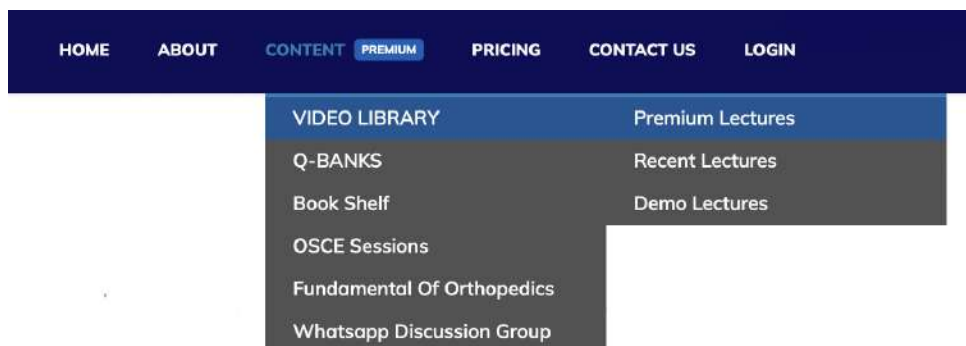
HOME ABOUT CONTENT PREMIUM PRICING CONTACT US LOGIN

VIDEO LIBRARY
Q-BANKS
Book Shelf
OSCE Sessions
Fundamental Of Orthopedics
Whatsapp Discussion Group

Premium Lectures
Recent Lectures
Demo Lectures